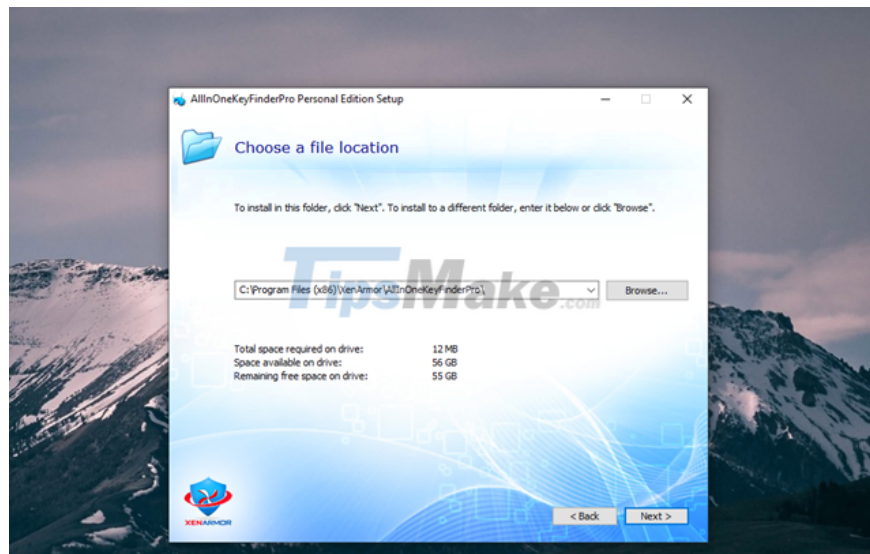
AllInOneKeyFinderPro Personal Edition Setup

Choose a file location

To install in this folder, click "Next". To install to a different folder, enter it below or click "Browse".

TipsMake.com

C:\Program Files (x86)\XenArmor\AllInOneKeyFinderPro\

Browse...

| Total space required on drive: | 12 MB |
|---|---|
| Space available on drive: | 56 GB |
| Remaining free space on drive: | 55 GB |

XENARMOR

< Back

Next >